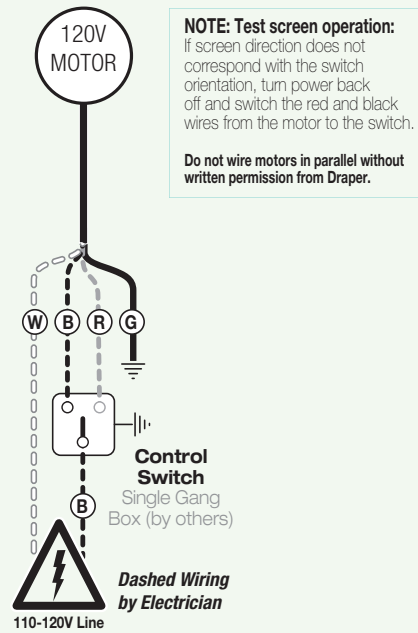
120V MOTOR

NOTE: Test screen operation:
If screen direction does not correspond with the switch orientation, turn power back off and switch the red and black wires from the motor to the switch.

Do not wire motors in parallel without written permission from Draper.

W B R G

Control Switch
Single Gang Box (by others)

B

Dashed Wiring by Electrician

110-120V Line